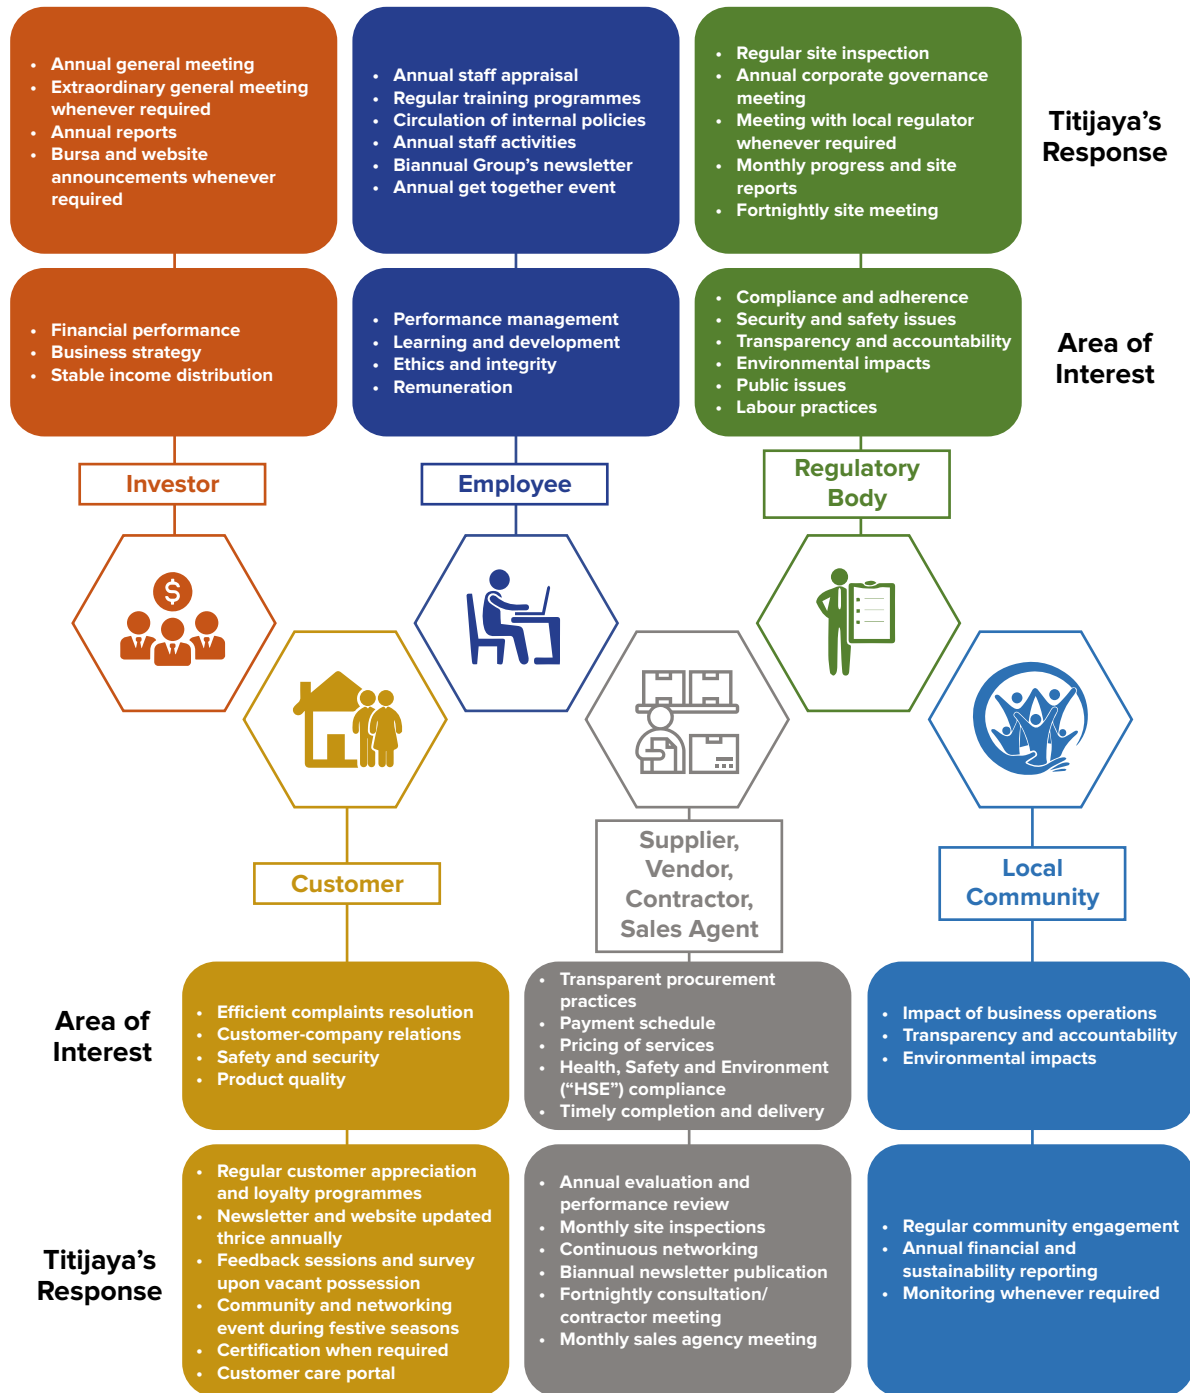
- Annual general meeting
- Extraordinary general meeting whenever required
- Annual reports
- Bursa and website announcements whenever required

- Annual staff appraisal
- Regular training programmes
- Circulation of internal policies
- Annual staff activities
- Biannual Group's newsletter
- Annual get together event

- Regular site inspection
- Annual corporate governance meeting
- Meeting with local regulator whenever required
- Monthly progress and site reports
- Fortnightly site meeting

Titijaya's Response

- Financial performance
- Business strategy
- Stable income distribution

- Performance management
- Learning and development
- Ethics and integrity
- Remuneration

- Compliance and adherence
- Security and safety issues
- Transparency and accountability
- Environmental impacts
- Public issues
- Labour practices

Area of Interest

Investor

Employee

Regulatory Body

Customer

Supplier, Vendor, Contractor, Sales Agent

Local Community

Area of Interest

- Efficient complaints resolution
- Customer-company relations
- Safety and security
- Product quality

- Transparent procurement practices
- Payment schedule
- Pricing of services
- Health, Safety and Environment ("HSE") compliance
- Timely completion and delivery

- Impact of business operations
- Transparency and accountability
- Environmental impacts

Titijaya's Response

- Regular customer appreciation and loyalty programmes
- Newsletter and website updated thrice annually
- Feedback sessions and survey upon vacant possession
- Community and networking event during festive seasons
- Certification when required
- Customer care portal

- Annual evaluation and performance review
- Monthly site inspections
- Continuous networking
- Biannual newsletter publication
- Fortnightly consultation/ contractor meeting
- Monthly sales agency meeting

- Regular community engagement
- Annual financial and sustainability reporting
- Monitoring whenever required